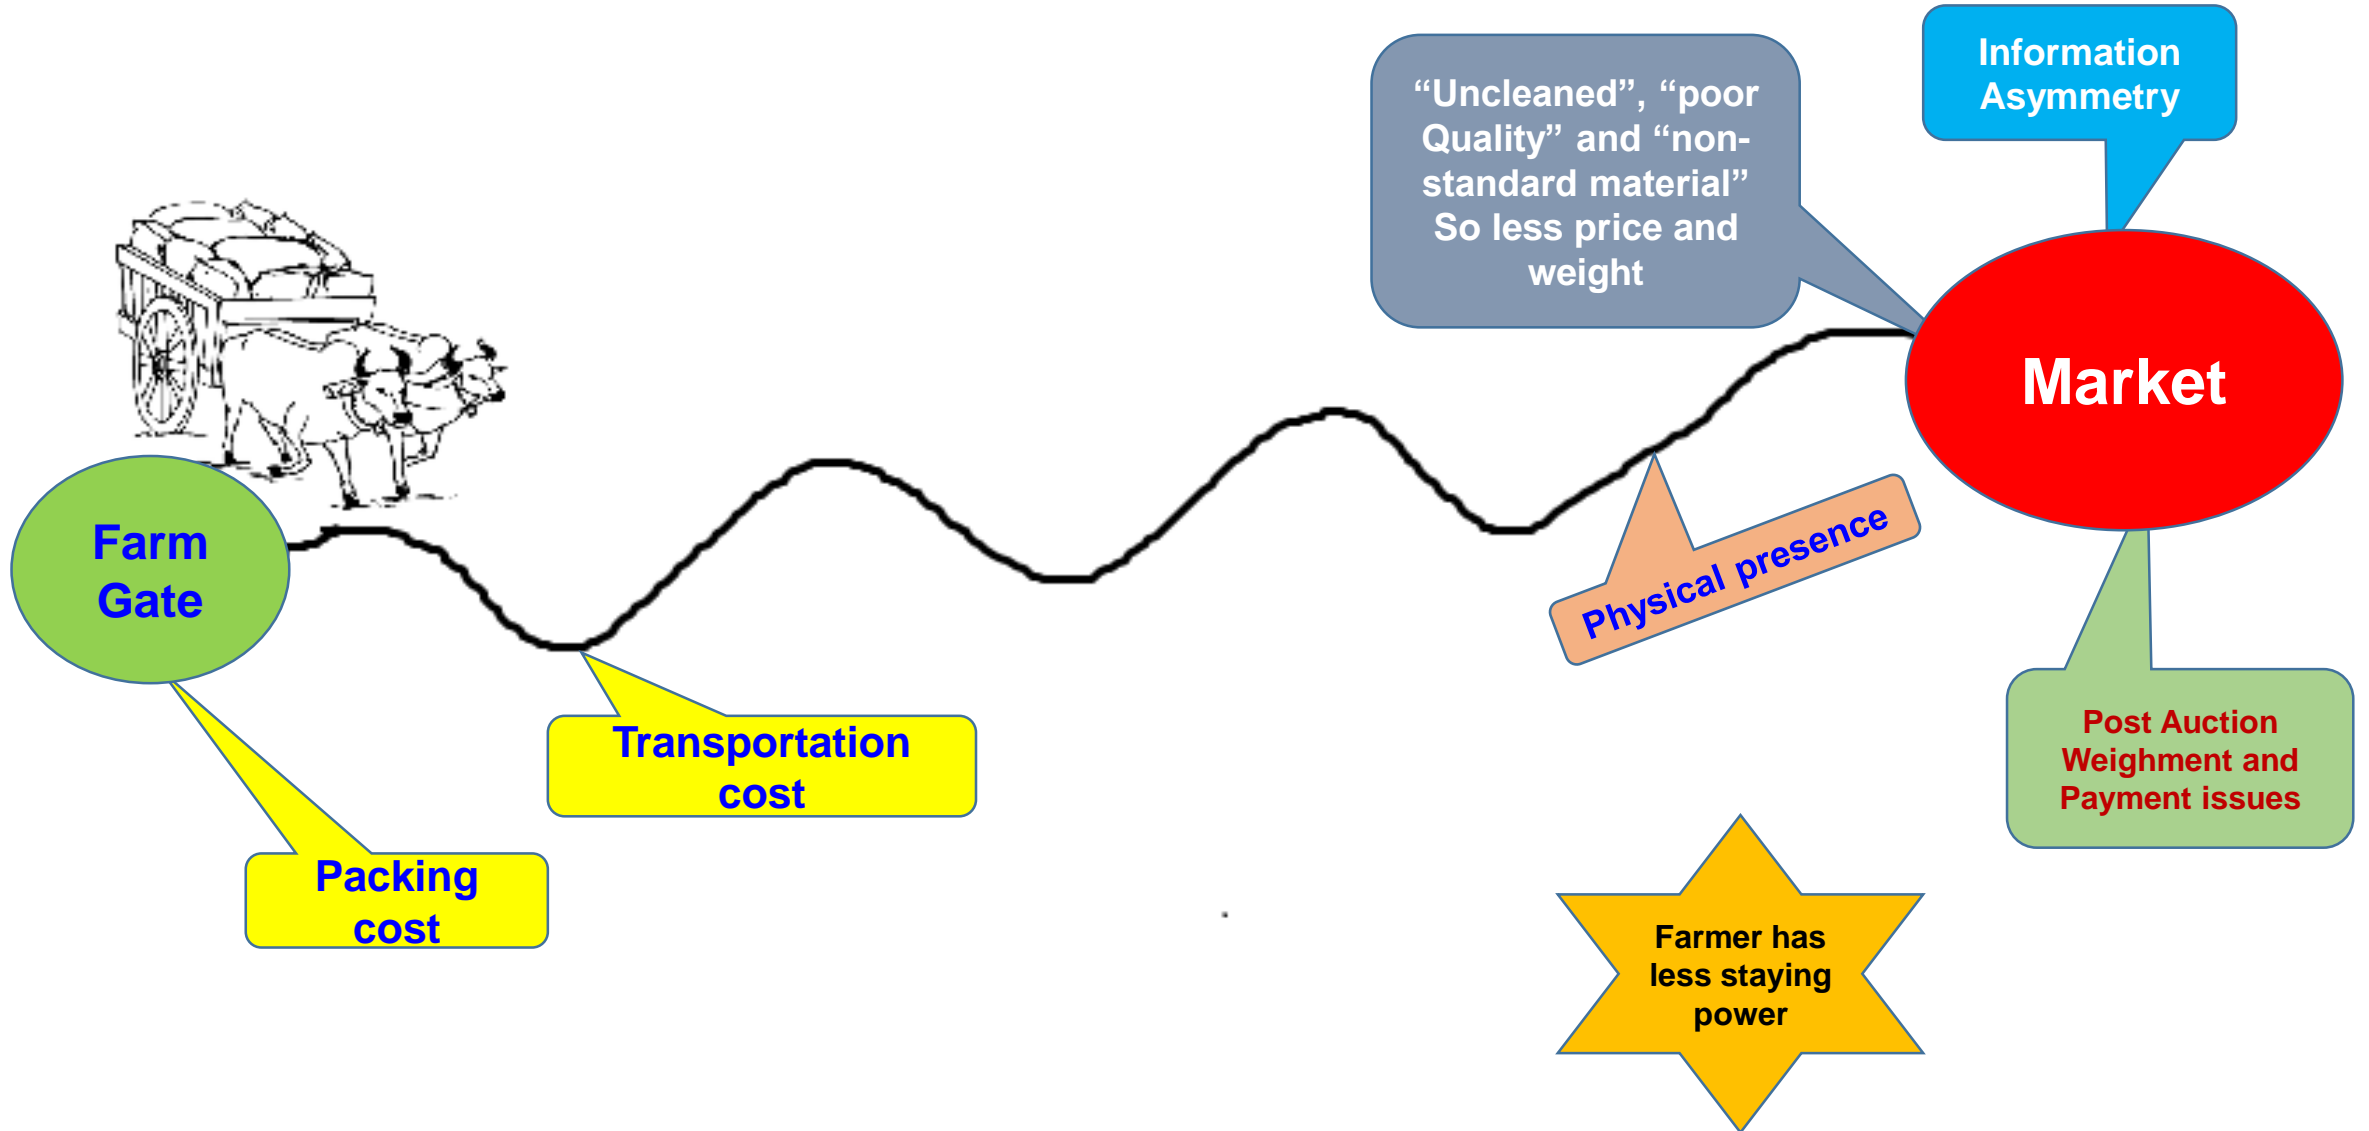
Information Asymmetry

"Uncleaned", "poor Quality" and "non-standard material" So less price and weight

Market

Farm Gate

Physical presence

Transportation cost

Packing cost

Post Auction Weighment and Payment issues

Farmer has less staying power